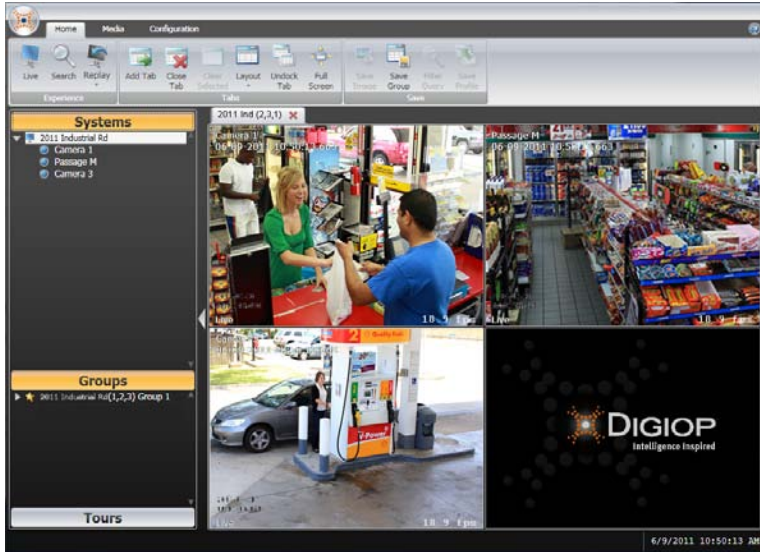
Home
Media
Configuration

Live
Search
Replay
Experience

Add Tab
Close Tab
Close Selected
Layout
Undock Tab
Full Screen
Tabs

Save Image
Save Group
Filter Quality
Save Profile
Save

Systems
2011 Industrial Rd
Camera 1
Passage M
Camera 3

Groups
2011 Industrial Rd(1,2,3) Group 1

Tours

2011 Ind (2,3,1)

Camera 1
06-09-2011 10:50:1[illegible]
Live
10.9 fps

Passage M
06-09-2011 10:50:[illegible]
Live
10.9 fps

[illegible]
Live
10.9 fps

DIGIOP
Intelligence Inspired

6/9/2011 10:50:13 AM